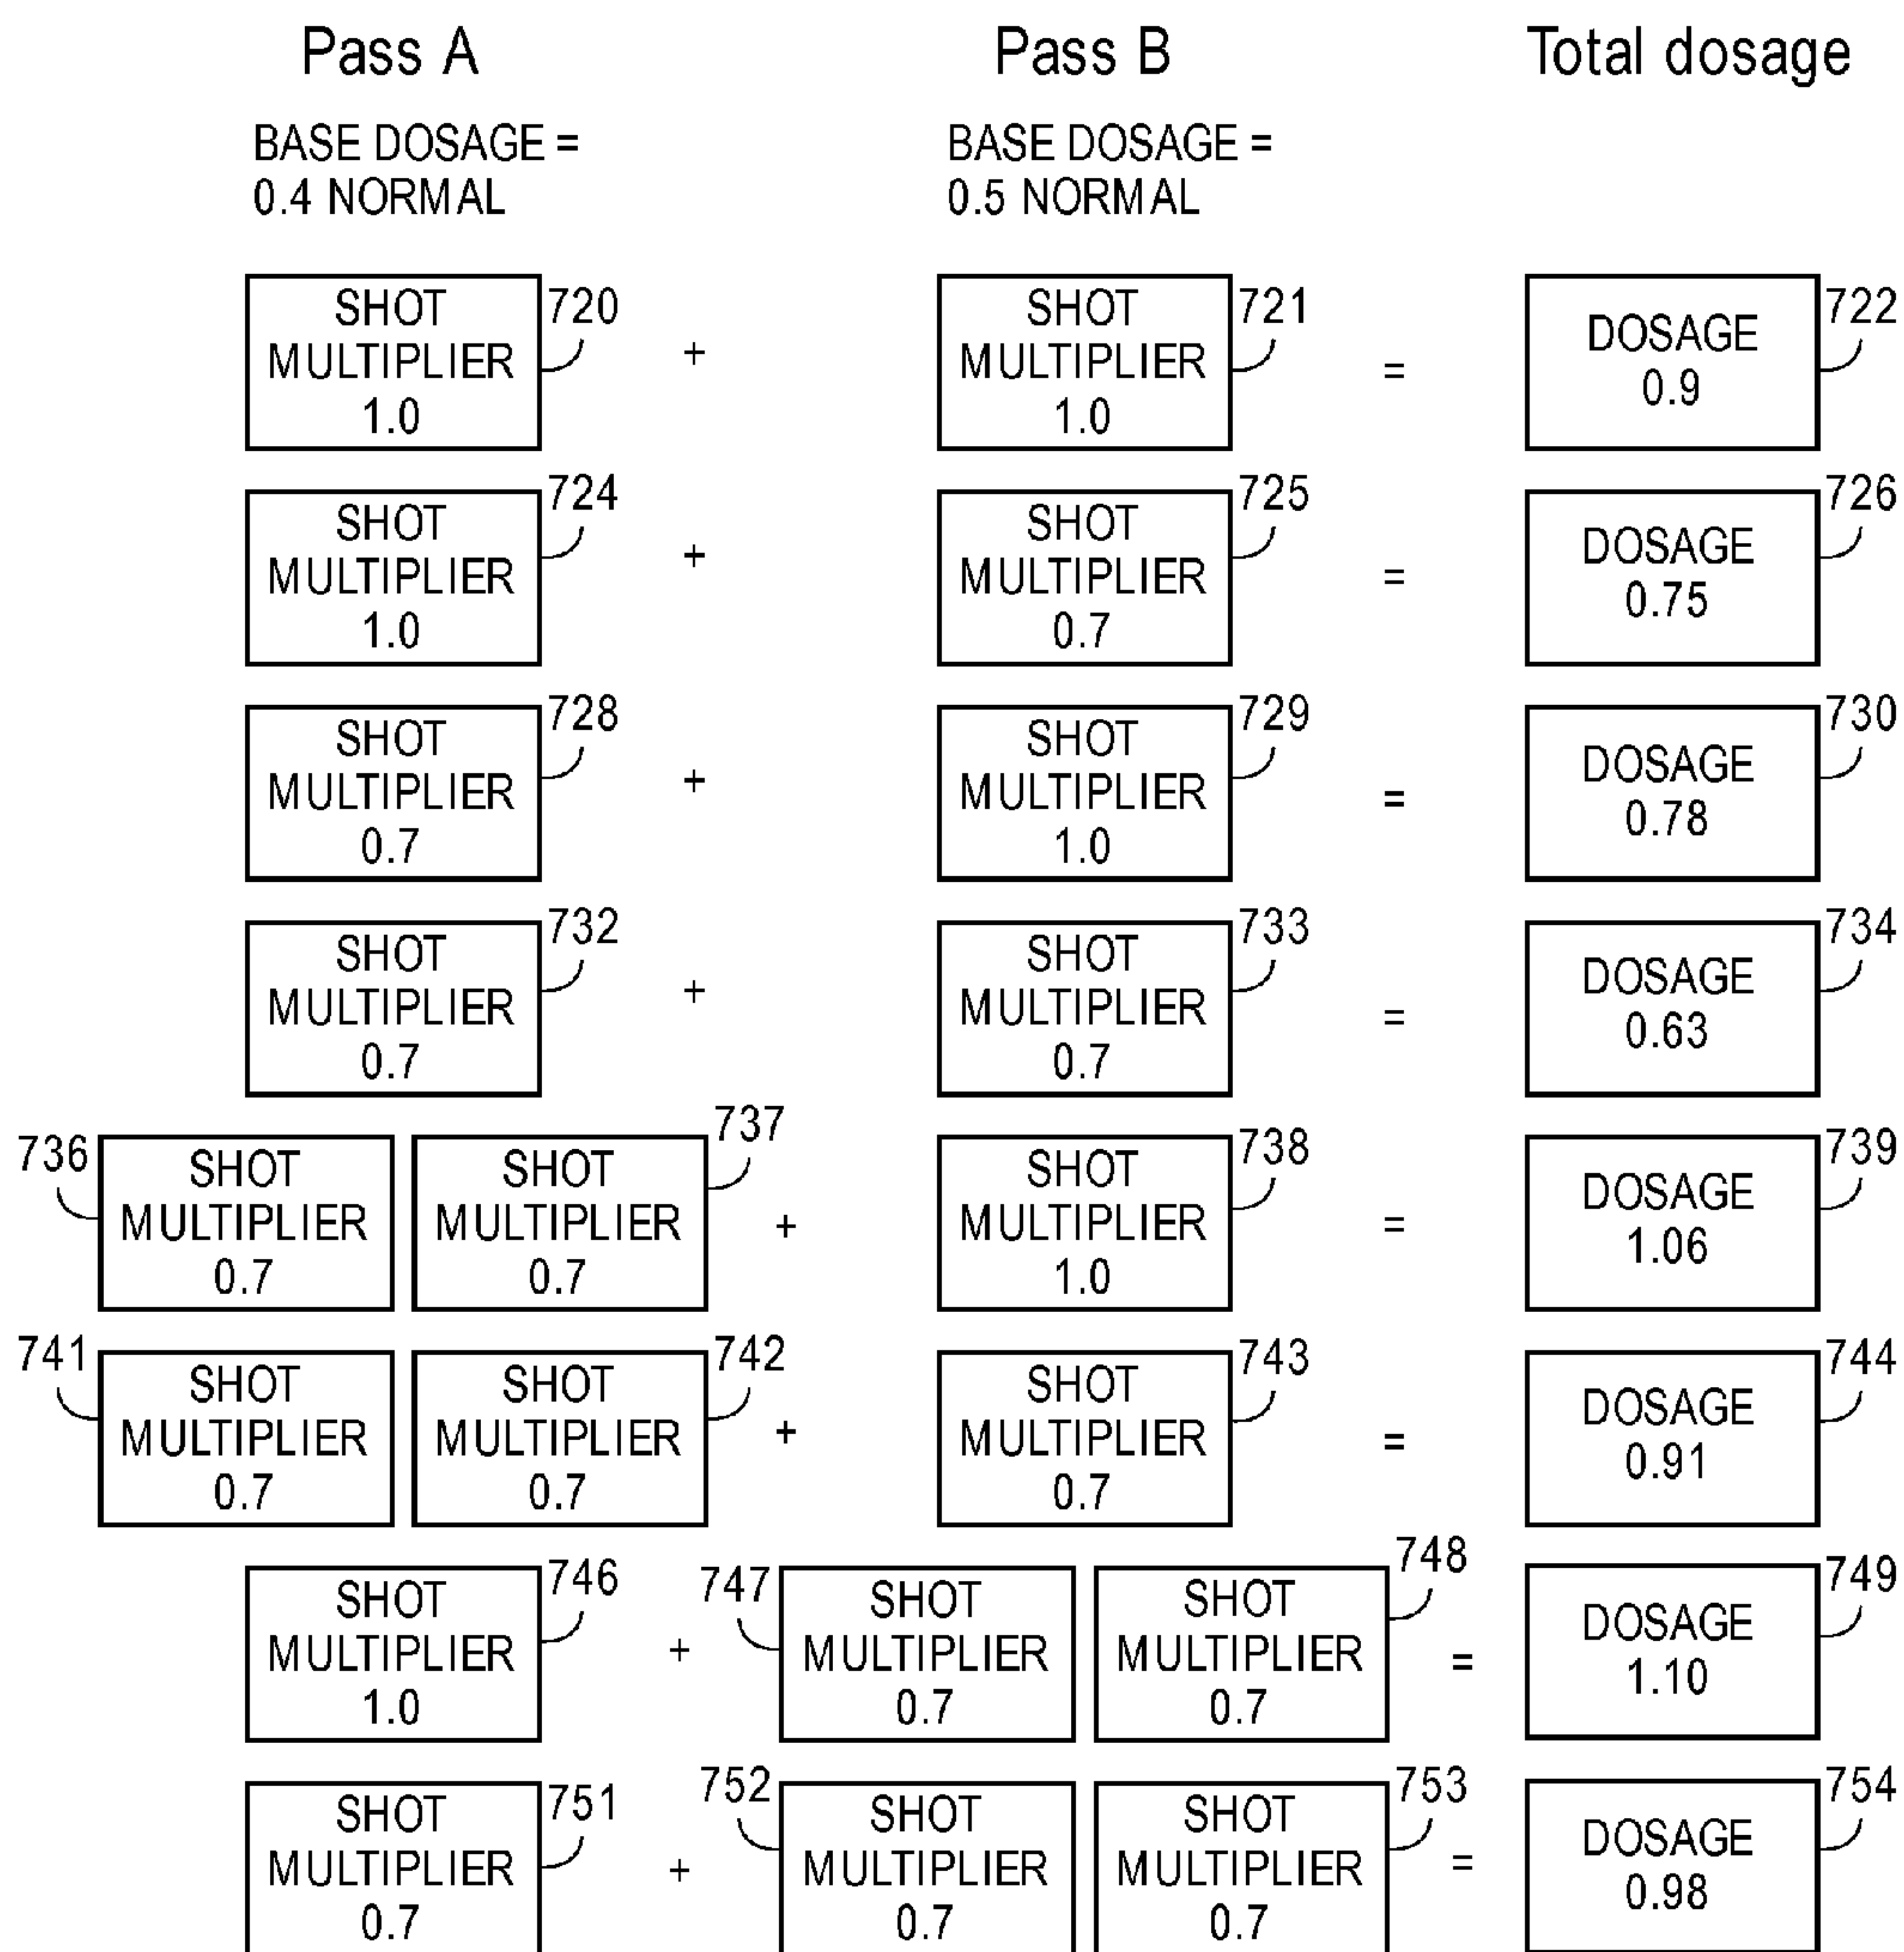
Pass A

BASE DOSAGE = 0.4 NORMAL

Pass B

BASE DOSAGE = 0.5 NORMAL

Total dosage

SHOT MULTIPLIER 1.0 720 + SHOT MULTIPLIER 1.0 721 = DOSAGE 0.9 722

SHOT MULTIPLIER 1.0 724 + SHOT MULTIPLIER 0.7 725 = DOSAGE 0.75 726

SHOT MULTIPLIER 0.7 728 + SHOT MULTIPLIER 1.0 729 = DOSAGE 0.78 730

SHOT MULTIPLIER 0.7 732 + SHOT MULTIPLIER 0.7 733 = DOSAGE 0.63 734

736 SHOT MULTIPLIER 0.7 SHOT MULTIPLIER 0.7 737 + SHOT MULTIPLIER 1.0 738 = DOSAGE 1.06 739

741 SHOT MULTIPLIER 0.7 SHOT MULTIPLIER 0.7 742 + SHOT MULTIPLIER 0.7 743 = DOSAGE 0.91 744

SHOT MULTIPLIER 1.0 746 + 747 SHOT MULTIPLIER 0.7 SHOT MULTIPLIER 0.7 748 = DOSAGE 1.10 749

SHOT MULTIPLIER 0.7 751 + 752 SHOT MULTIPLIER 0.7 SHOT MULTIPLIER 0.7 753 = DOSAGE 0.98 754